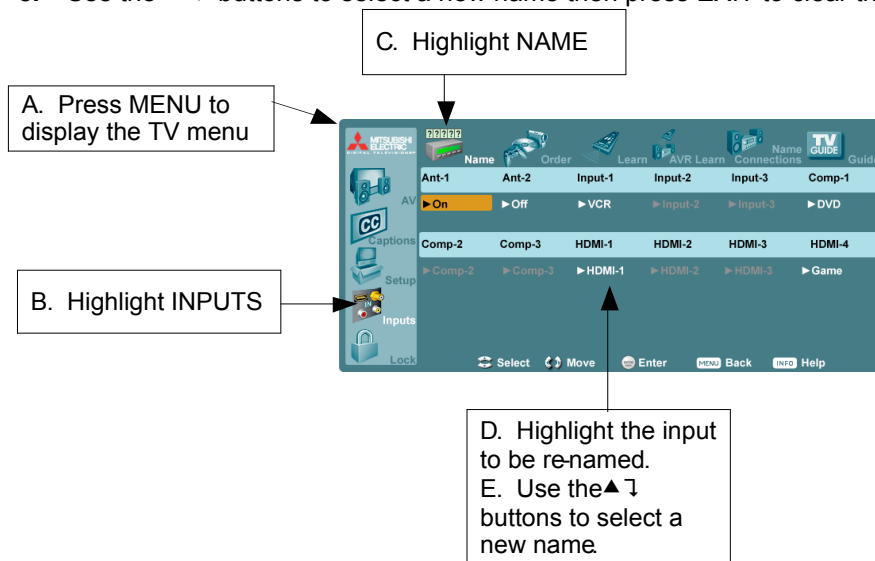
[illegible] Use the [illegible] buttons to select a new name then press ENT to clear th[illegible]

C. Highlight NAME

A. Press MENU to display the TV menu

B. Highlight INPUTS

MITSUBISHI ELECTRIC

????? Name Order Learn AVR Learn Name Connections TV GUIDE Guide

AV

Captions

Setup

Inputs

Lock

| Ant-1 | Ant-2 | Input-1 | Input-2 | Input-3 | Comp-1 |
|---|---|---|---|---|---|
| ►On | ►Off | ►VCR | ►Input-2 | ►Input-3 | ►DVD |

| Comp-2 | Comp-3 | HDMI-1 | HDMI-2 | HDMI-3 | HDMI-4 |
|---|---|---|---|---|---|
| ►Comp-2 | ►Comp-3 | ►HDMI-1 | ►HDMI-2 | ►HDMI-3 | ►Game |

Select Move Enter MENU Back INFO Help

D. Highlight the input to be re-named.
E. Use the ▲ ↴ buttons to select a new name.